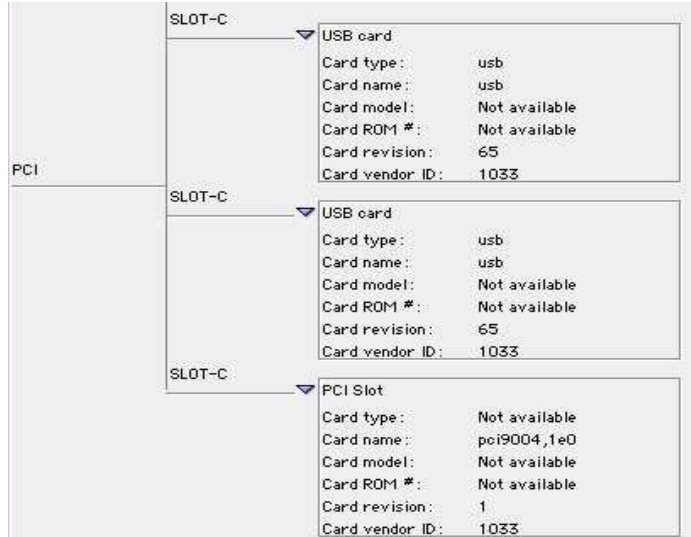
PCI

SLOT-C

USB card

| | |
|---|---|
| Card type: | usb |
| Card name: | usb |
| Card model: | Not available |
| Card ROM #: | Not available |
| Card revision: | 65 |
| Card vendor ID: | 1033 |

SLOT-C

USB card

| | |
|---|---|
| Card type: | usb |
| Card name: | usb |
| Card model: | Not available |
| Card ROM #: | Not available |
| Card revision: | 65 |
| Card vendor ID: | 1033 |

SLOT-C

PCI Slot

| | |
|---|---|
| Card type: | Not available |
| Card name: | pci9004,1e0 |
| Card model: | Not available |
| Card ROM #: | Not available |
| Card revision: | 1 |
| Card vendor ID: | 1033 |